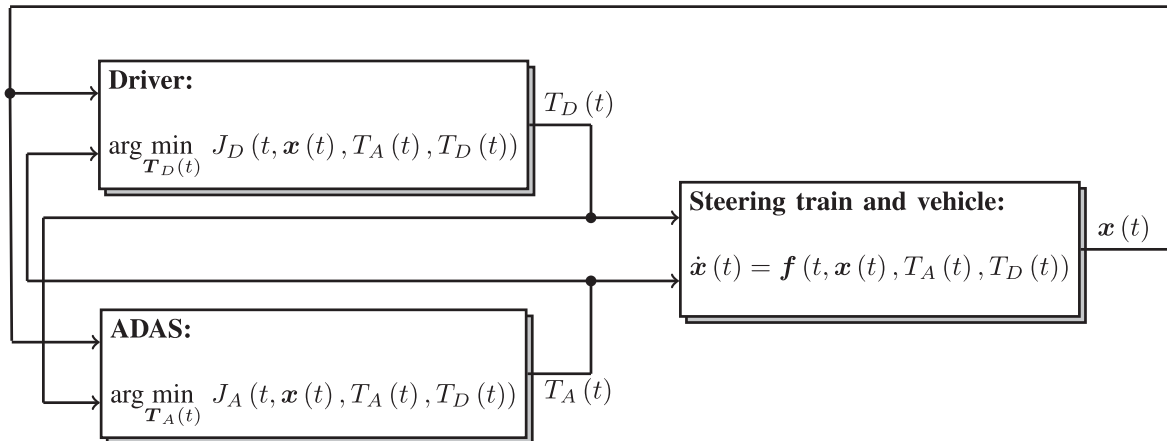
**Driver:**

$\arg\min_{\boldsymbol{T}_D(t)} \ J_D\left(t, \boldsymbol{x}\left(t\right), T_A\left(t\right), T_D\left(t\right)\right)$

$T_D\left(t\right)$

**Steering train and vehicle:**

$\dot{\boldsymbol{x}}\left(t\right) = \boldsymbol{f}\left(t, \boldsymbol{x}\left(t\right), T_A\left(t\right), T_D\left(t\right)\right)$

$\boldsymbol{x}\left(t\right)$

**ADAS:**

$\arg\min_{\boldsymbol{T}_A(t)} \ J_A\left(t, \boldsymbol{x}\left(t\right), T_A\left(t\right), T_D\left(t\right)\right)$

$T_A\left(t\right)$